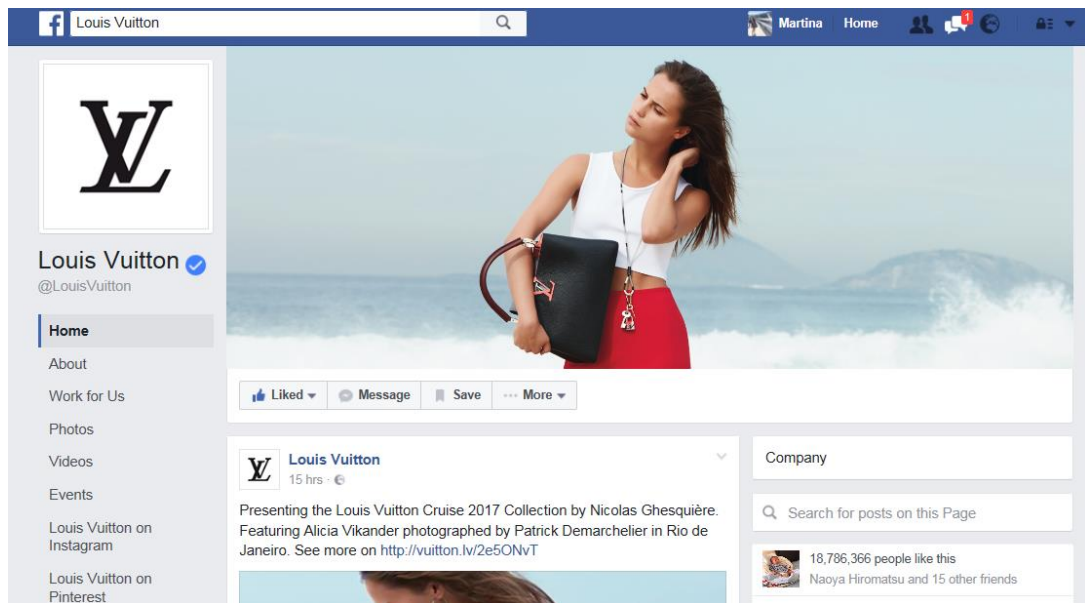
Louis Vuitton

Martina Home

1

LV

Louis Vuitton
@LouisVuitton

Home
About
Work for Us
Photos
Videos
Events
Louis Vuitton on Instagram
Louis Vuitton on Pinterest

Liked Message Save More

LV Louis Vuitton
15 hrs ·

Presenting the Louis Vuitton Cruise 2017 Collection by Nicolas Ghesquière. Featuring Alicia Vikander photographed by Patrick Demarchelier in Rio de Janeiro. See more on http://vuitton.lv/2e5ONvT

Company

Search for posts on this Page

18,786,366 people like this
Naoya Hiromatsu and 15 other friends